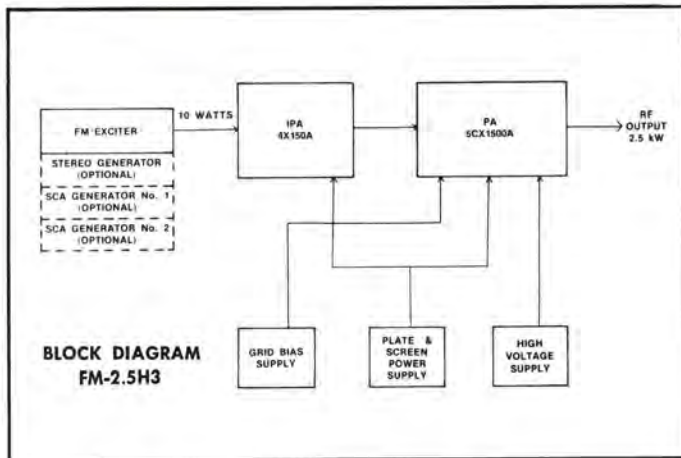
FM EXCITER

STEREO GENERATOR (OPTIONAL)

SCA GENERATOR No. 1 (OPTIONAL)

SCA GENERATOR No. 2 (OPTIONAL)

10 WATTS

IPA 4X150A

PA 5CX1500A

RF OUTPUT 2.5 kW

BLOCK DIAGRAM FM-2.5H3

GRID BIAS SUPPLY

PLATE & SCREEN POWER SUPPLY

HIGH VOLTAGE SUPPLY